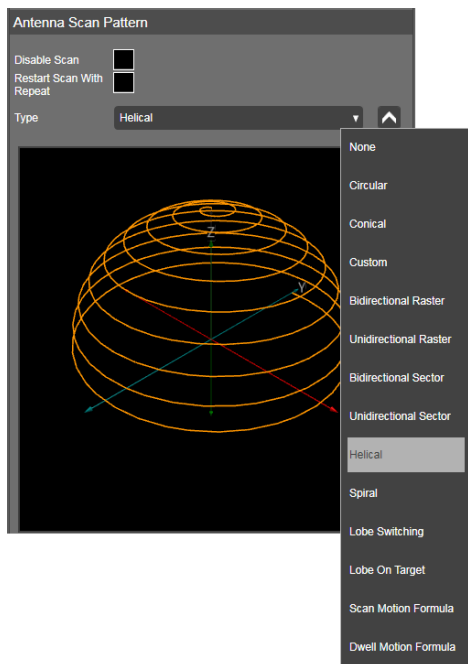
Antenna Scan Pattern

Disable Scan

Restart Scan With Repeat

Type

Helical

Z

Y

None

Circular

Conical

Custom

Bidirectional Raster

Unidirectional Raster

Bidirectional Sector

Unidirectional Sector

Helical

Spiral

Lobe Switching

Lobe On Target

Scan Motion Formula

Dwell Motion Formula